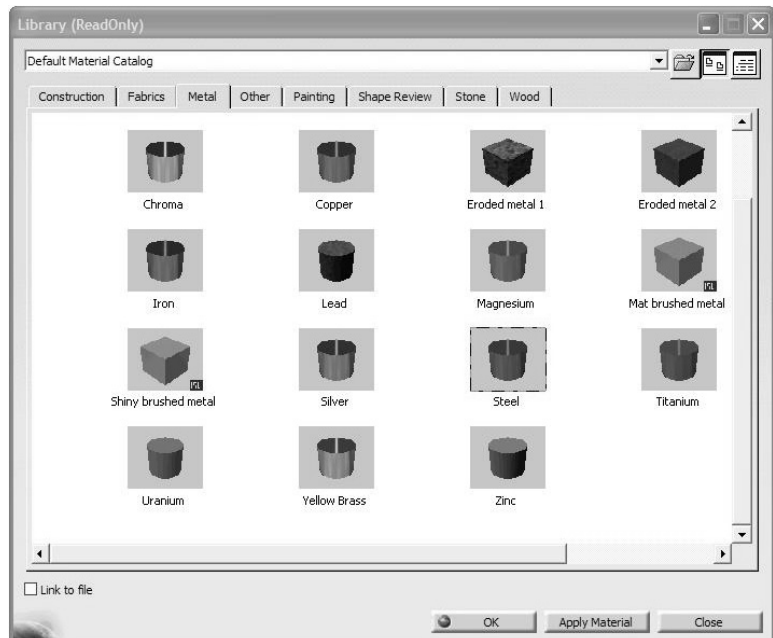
Library (ReadOnly)

Default Material Catalog

Construction | Fabrics | Metal | Other | Painting | Shape Review | Stone | Wood

Chroma

Copper

Eroded metal 1

Eroded metal 2

Iron

Lead

Magnesium

Mat brushed metal

Shiny brushed metal

Silver

Steel

Titanium

Uranium

Yellow Brass

Zinc

Link to file

OK

Apply Material

Close